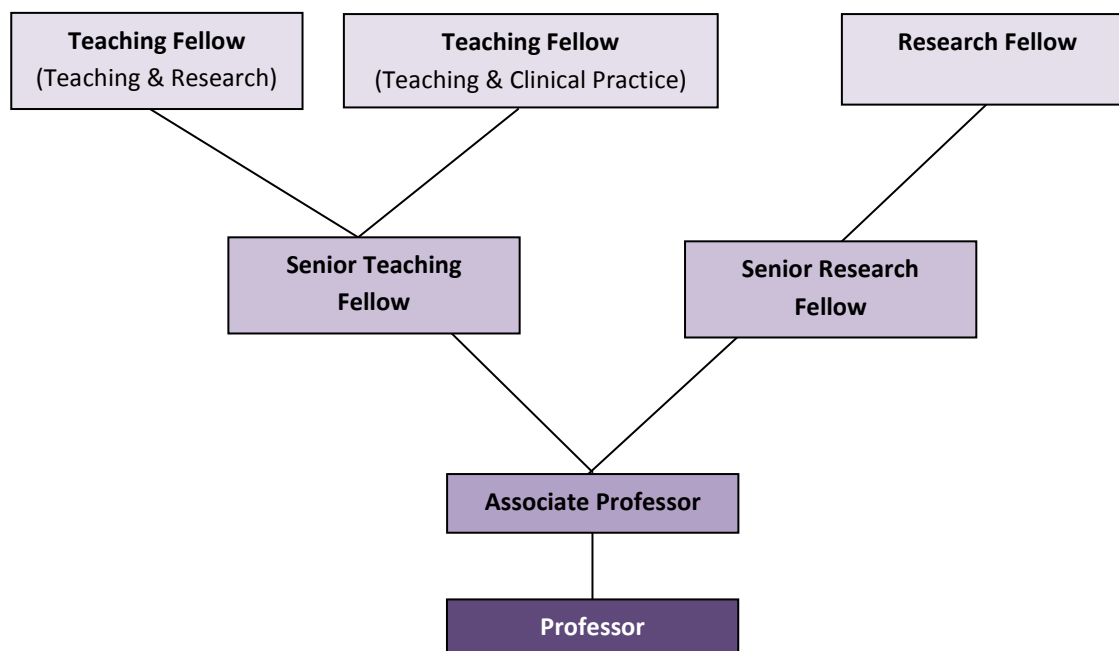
**Teaching Fellow**
(Teaching & Research)

**Teaching Fellow**
(Teaching & Clinical Practice)

**Research Fellow**

**Senior Teaching Fellow**

**Senior Research Fellow**

**Associate Professor**

**Professor**